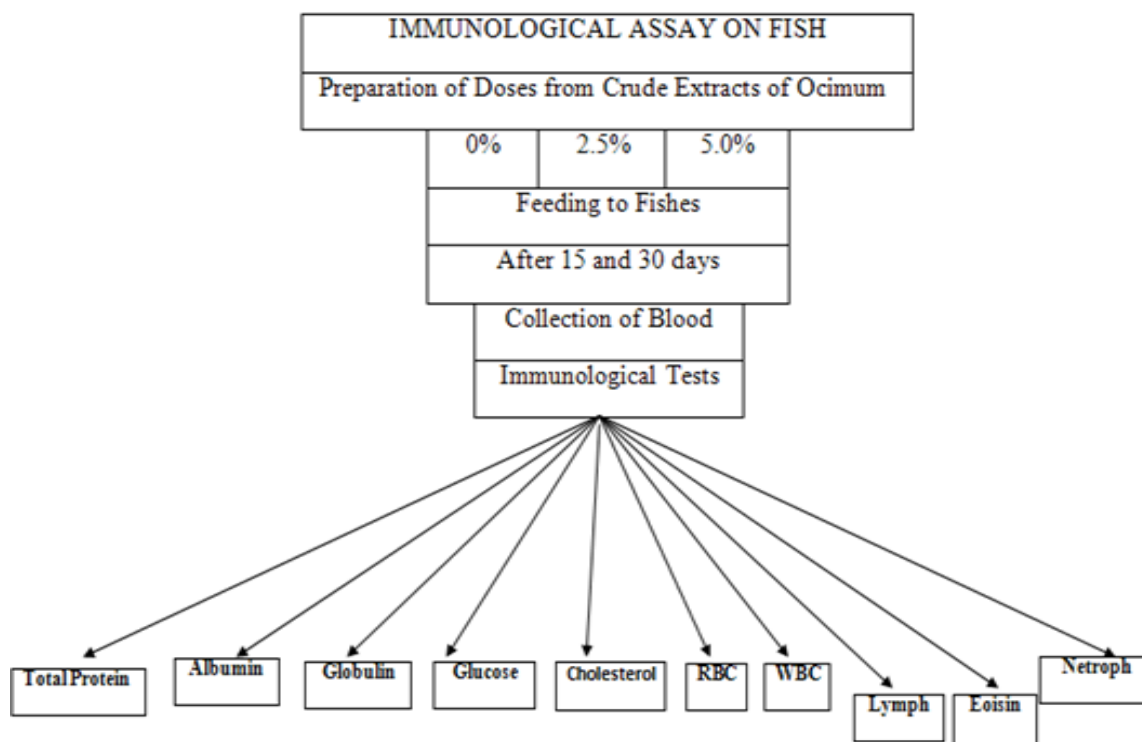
IMMUNOLOGICAL ASSAY ON FISH

Preparation of Doses from Crude Extracts of Ocimum

0%

2.5%

5.0%

Feeding to Fishes

After 15 and 30 days

Collection of Blood

Immunological Tests

Total Protein

Albumin

Globulin

Glucose

Cholesterol

RBC

WBC

Lymph

Eoisin

Netroph